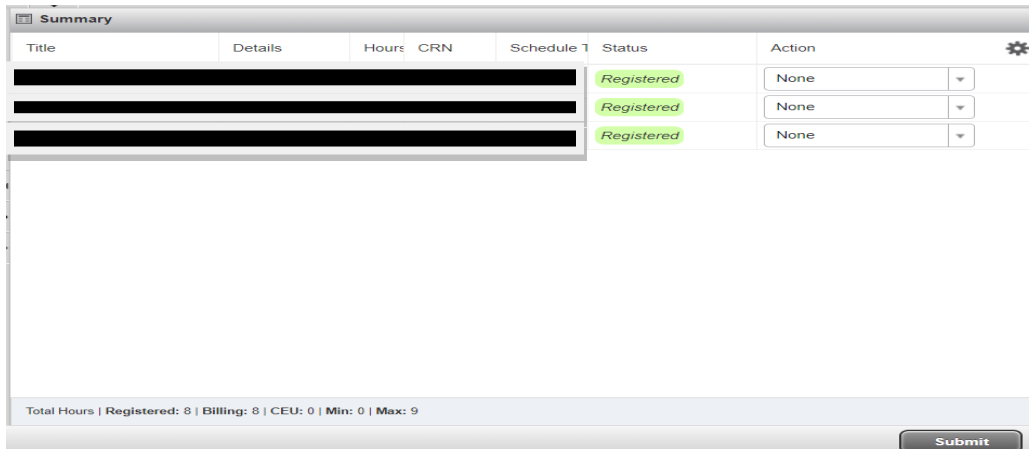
Summary

| Title | Details | Hours | CRN | Schedule T | Status | Action |
|---|---|---|---|---|---|---|
| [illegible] | | | | | Registered | None |
| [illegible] | | | | | Registered | None |
| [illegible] | | | | | Registered | None |

Total Hours | Registered: 8 | Billing: 8 | CEU: 0 | Min: 0 | Max: 9

Submit